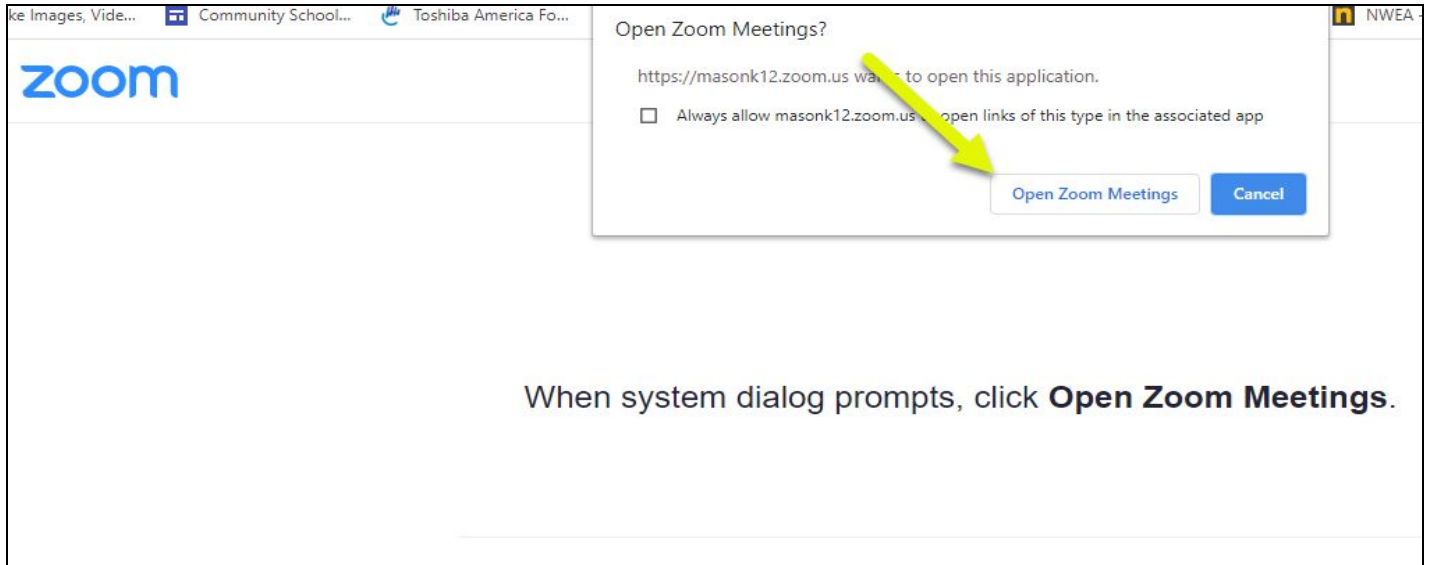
ke Images, Vide... Community School... Toshiba America Fo... NWEA

zoom

Open Zoom Meetings?

https://masonk12.zoom.us wa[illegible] to open this application.

Always allow masonk12.zoom.us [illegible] open links of this type in the associated app

Open Zoom Meetings

Cancel

When system dialog prompts, click **Open Zoom Meetings**.